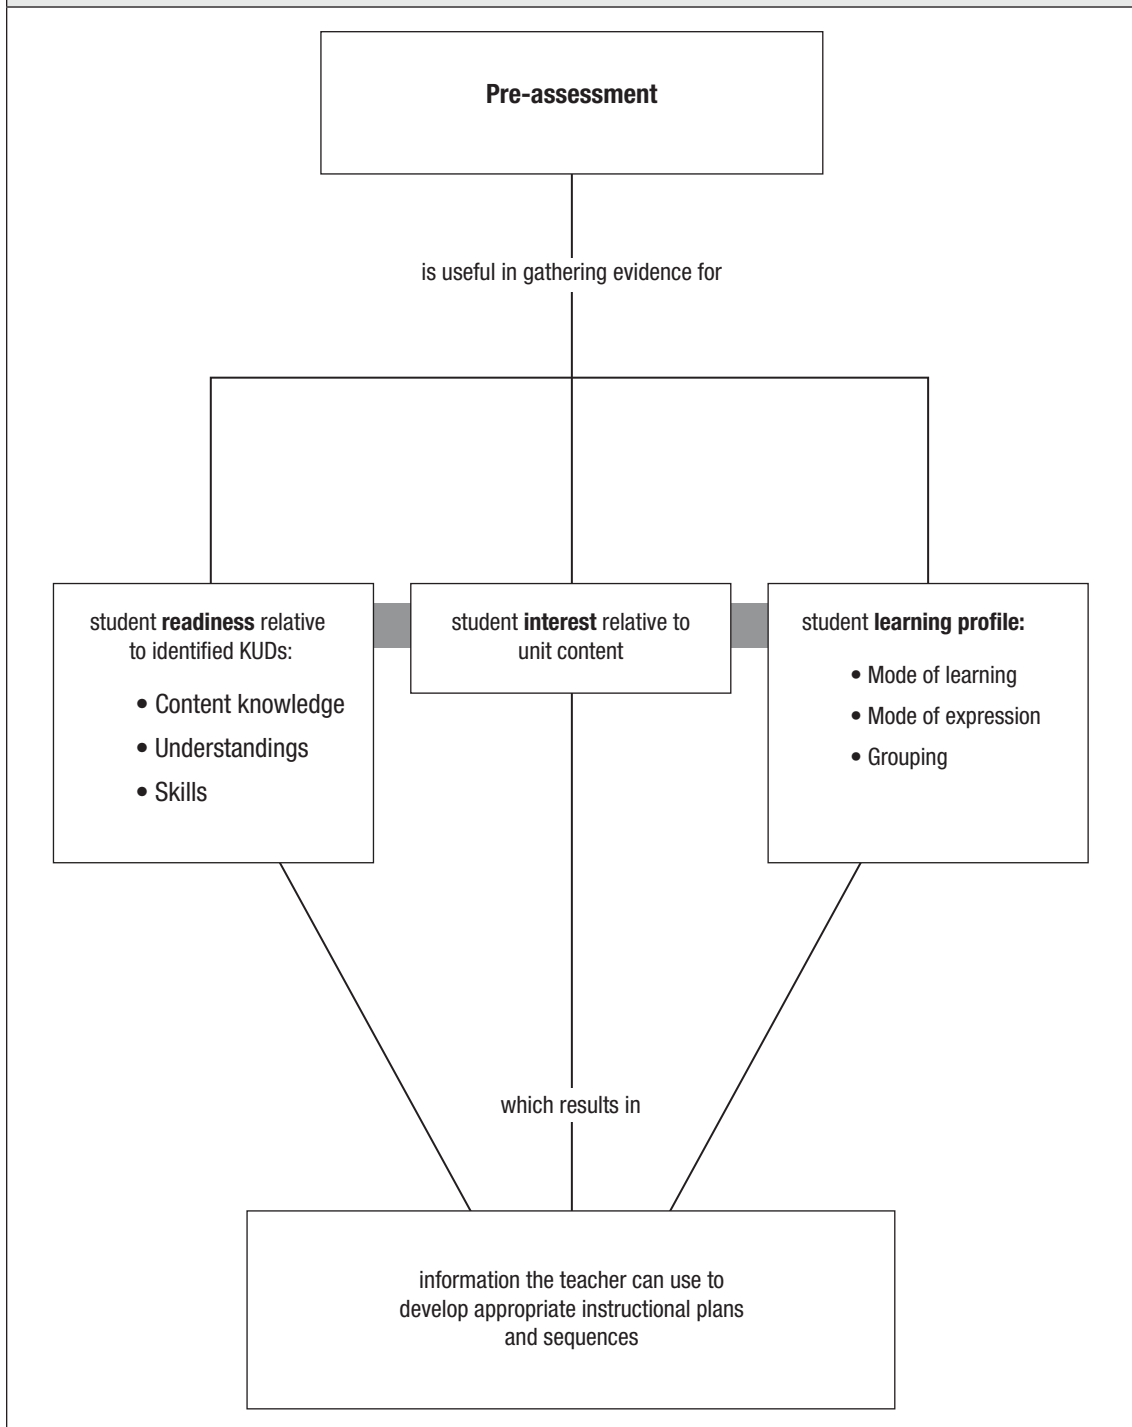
Pre-assessment

is useful in gathering evidence for

student readiness relative to identified KUDs:

• Content knowledge
• Understandings
• Skills

student interest relative to unit content

student learning profile:

• Mode of learning
• Mode of expression
• Grouping

which results in

information the teacher can use to develop appropriate instructional plans and sequences